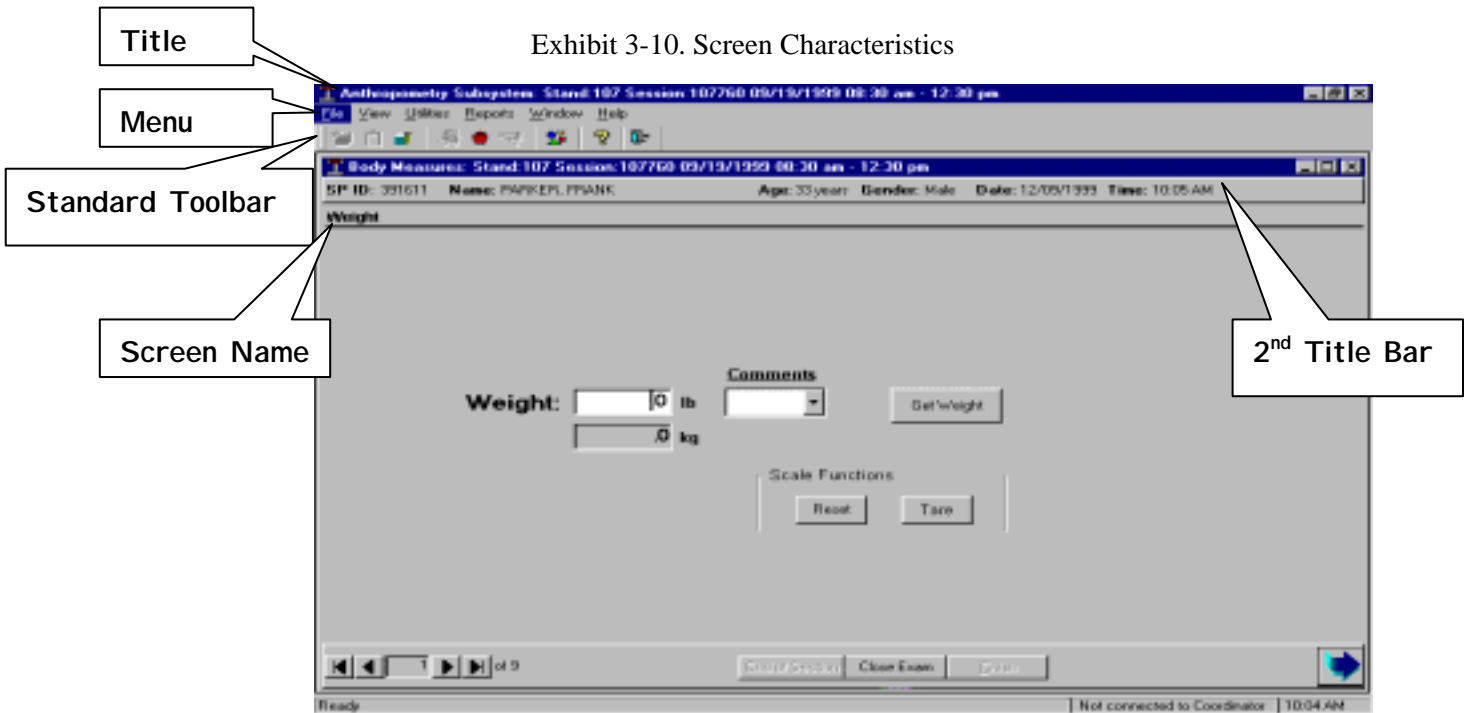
Title

Exhibit 3-10. Screen Characteristics

Menu

Standard Toolbar

Screen Name

2$^{nd}$ Title Bar

Anthropometry Subsystem: Stand:107 Session:107760 09/19/1999 08:30 am - 12:30 pm

File View Utilities Reports Window Help

Body Measures: Stand:107 Session:107760 09/19/1999 08:30 am - 12:30 pm

SP ID: 391611 Name: PARKER, FRANK Age: 33 years Gender: Male Date: 12/09/1999 Time: 10:05 AM

Weight

Comments

Weight: 0 lb

0 kg

Get Weight

Scale Functions

Reset Tare

1 of 9

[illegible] Close Exam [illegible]

Ready

Not connected to Coordinator 10:04 AM